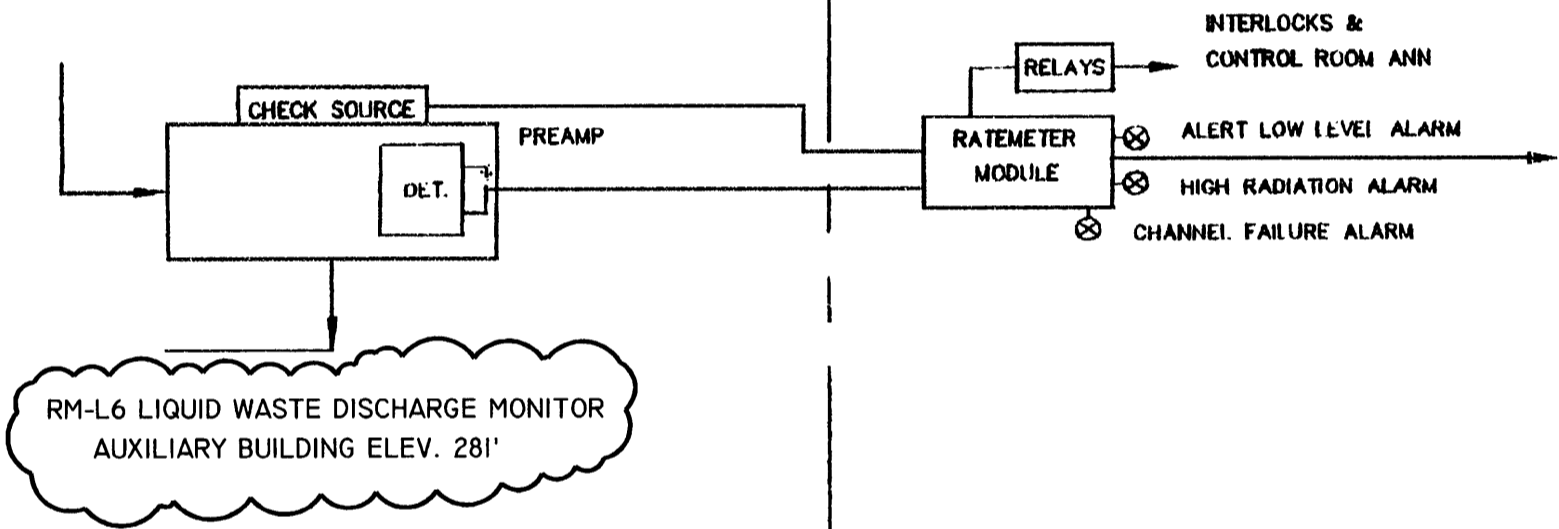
INTERLOCKS &
CONTROL ROOM ANN

RELAYS

CHECK SOURCE

PREAMP

DET.

+

RATEMETER MODULE

ALERT LOW LEVEL ALARM

HIGH RADIATION ALARM

CHANNEL FAILURE ALARM

RM-L6 LIQUID WASTE DISCHARGE MONITOR
AUXILIARY BUILDING ELEV. 281'